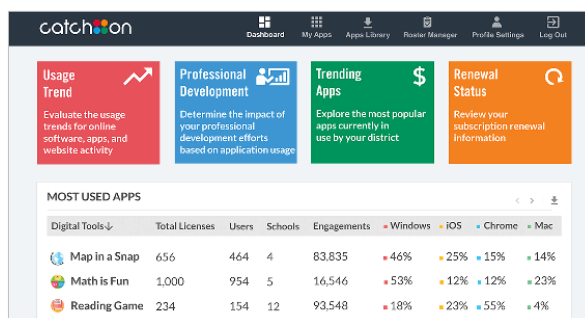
catchon

Dashboard | My Apps | Apps Library | Roster Manager | Profile Settings | Log Out

Usage Trend
Evaluate the usage trends for online software, apps, and website activity

Professional Development
Determine the impact of your professional development efforts based on application usage

Trending Apps
Explore the most popular apps currently in use by your district

Renewal Status
Review your subscription renewal information

MOST USED APPS

| Digital Tools↓ | Total Licenses | Users | Schools | Engagements | Windows | iOS | Chrome | Mac |
|---|---|---|---|---|---|---|---|---|
| Map in a Snap | 656 | 464 | 4 | 83,835 | 46% | 25% | 15% | 14% |
| Math is Fun | 1,000 | 954 | 5 | 16,546 | 53% | 12% | 12% | 23% |
| Reading Game | 234 | 154 | 12 | 93,548 | 18% | 23% | 55% | 4% |